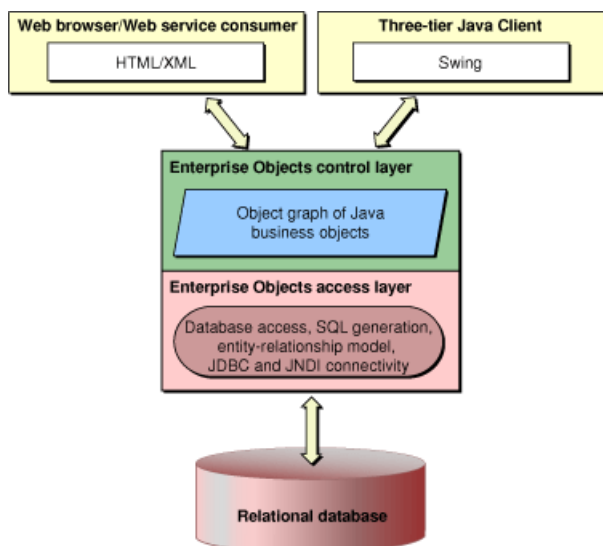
Web browser/Web service consumer

HTML/XML

Three-tier Java Client

Swing

Enterprise Objects control layer

Object graph of Java business objects

Enterprise Objects access layer

Database access, SQL generation, entity-relationship model, JDBC and JNDI connectivity

Relational database